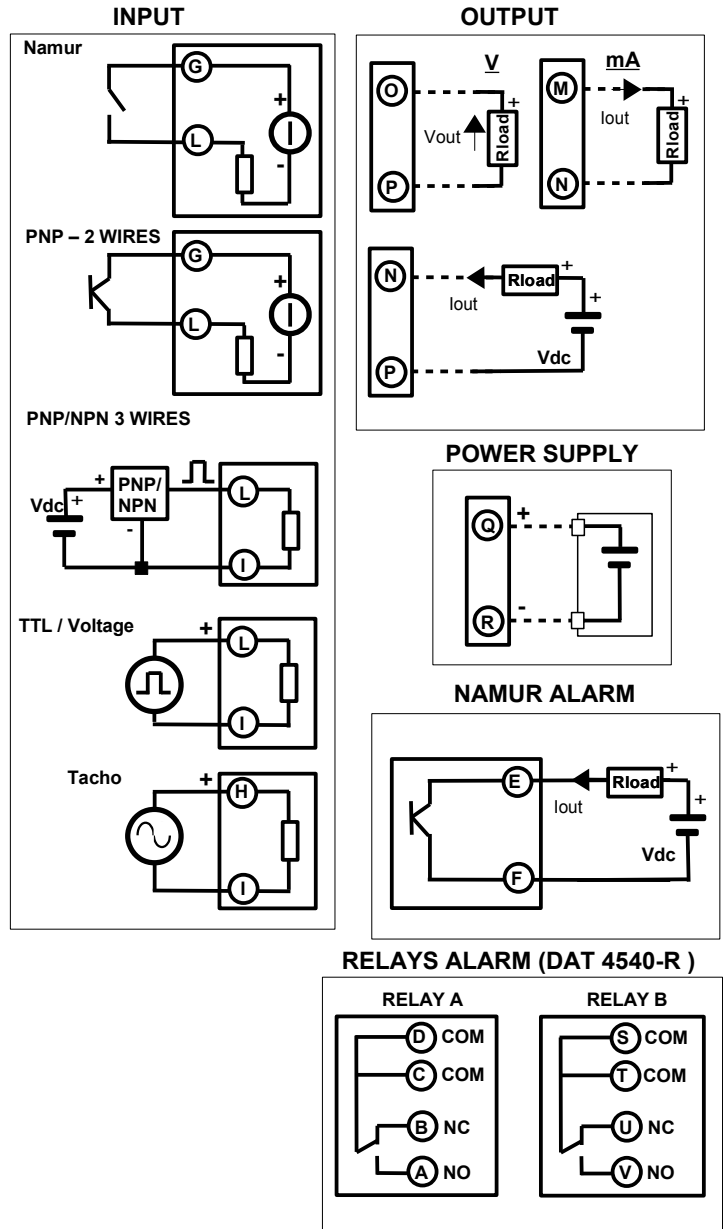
INPUT

Namur
G
L
+
-

PNP – 2 WIRES
G
L
+
-

PNP/NPN 3 WIRES
Vdc
+
+
PNP/NPN
-
L
I

TTL / Voltage
+
L
I

Tacho
+
H
I

OUTPUT

V
O
P
Vout
Rload
+

mA
M
N
Iout
Rload
+

N
P
Iout
Rload
+
+
Vdc

POWER SUPPLY
Q
R
+
-

NAMUR ALARM
E
F
Iout
Rload
+
+
Vdc

RELAYS ALARM (DAT 4540-R )

RELAY A
D COM
C COM
B NC
A NO

RELAY B
S COM
T COM
U NC
V NO